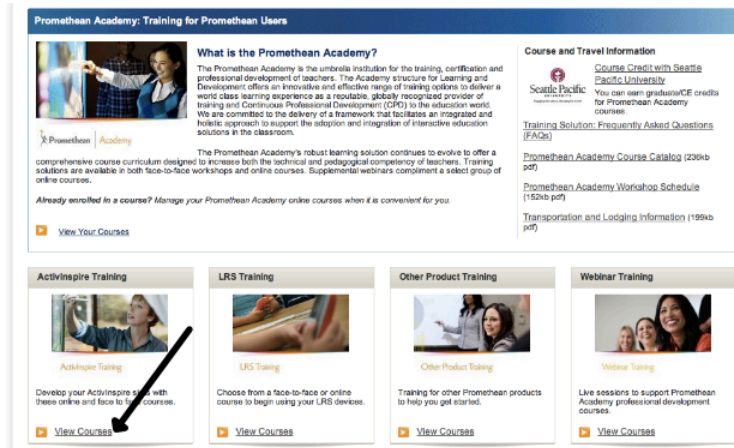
Promethean Academy: Training for Promethean Users

What is the Promethean Academy?

The Promethean Academy is the umbrella institution for the training, certification and professional development of teachers. The Academy structure for Learning and Development offers an innovative and effective range of training options to deliver a world class learning experience as a reputable, globally recognized provider of training and Continuous Professional Development (CPD) to the education world. We are committed to the delivery of a framework that facilitates an integrated and holistic approach to support the adoption and integration of interactive education solutions in the classroom.

Promethean | Academy

The Promethean Academy's robust learning solution continues to evolve to offer a comprehensive course curriculum designed to increase both the technical and pedagogical competency of teachers. Training solutions are available in both face-to-face workshops and online courses. Supplemental webinars compliment a select group of online courses.

Already enrolled in a course? Manage your Promethean Academy online courses when it is convenient for you.

View Your Courses

Course and Travel Information

Seattle Pacific University

Course Credit with Seattle Pacific University

You can earn graduate/CE credits for Promethean Academy courses.

Training Solution: Frequently Asked Questions (FAQs)

Promethean Academy Course Catalog (236kb pdf)

Promethean Academy Workshop Schedule (152kb pdf)

Transportation and Lodging Information (199kb pdf)

ActivInspire Training

ActivInspire Training

Develop your ActivInspire s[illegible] with these online and face to f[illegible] courses.

View Courses

LRS Training

LRS Training

Choose from a face-to-face or online course to begin using your LRS devices.

View Courses

Other Product Training

Other Product Training

Training for other Promethean products to help you get started.

View Courses

Webinar Training

Webinar Training

Live sessions to support Promethean Academy professional development courses.

View Courses